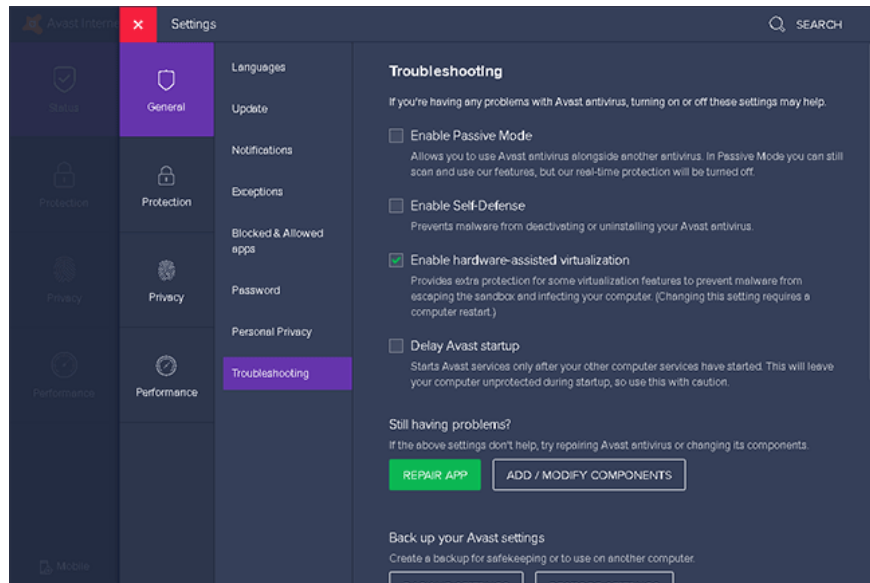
Avast Interne

Status

Protection

Privacy

Performance

Mobile

Settings

SEARCH

General

Protection

Privacy

Performance

Languages

Update

Notifications

Exceptions

Blocked & Allowed apps

Password

Personal Privacy

Troubleshooting

Troubleshooting

If you're having any problems with Avast antivirus, turning on or off these settings may help.

Enable Passive Mode

Allows you to use Avast antivirus alongside another antivirus. In Passive Mode you can still scan and use our features, but our real-time protection will be turned off.

Enable Self-Defense

Prevents malware from deactivating or uninstalling your Avast antivirus.

Enable hardware-assisted virtualization

Provides extra protection for some virtualization features to prevent malware from escaping the sandbox and infecting your computer. (Changing this setting requires a computer restart.)

Delay Avast startup

Starts Avast services only after your other computer services have started. This will leave your computer unprotected during startup, so use this with caution.

Still having problems?

If the above settings don't help, try repairing Avast antivirus or changing its components.

REPAIR APP

ADD / MODIFY COMPONENTS

Back up your Avast settings

Create a backup for safekeeping or to use on another computer.